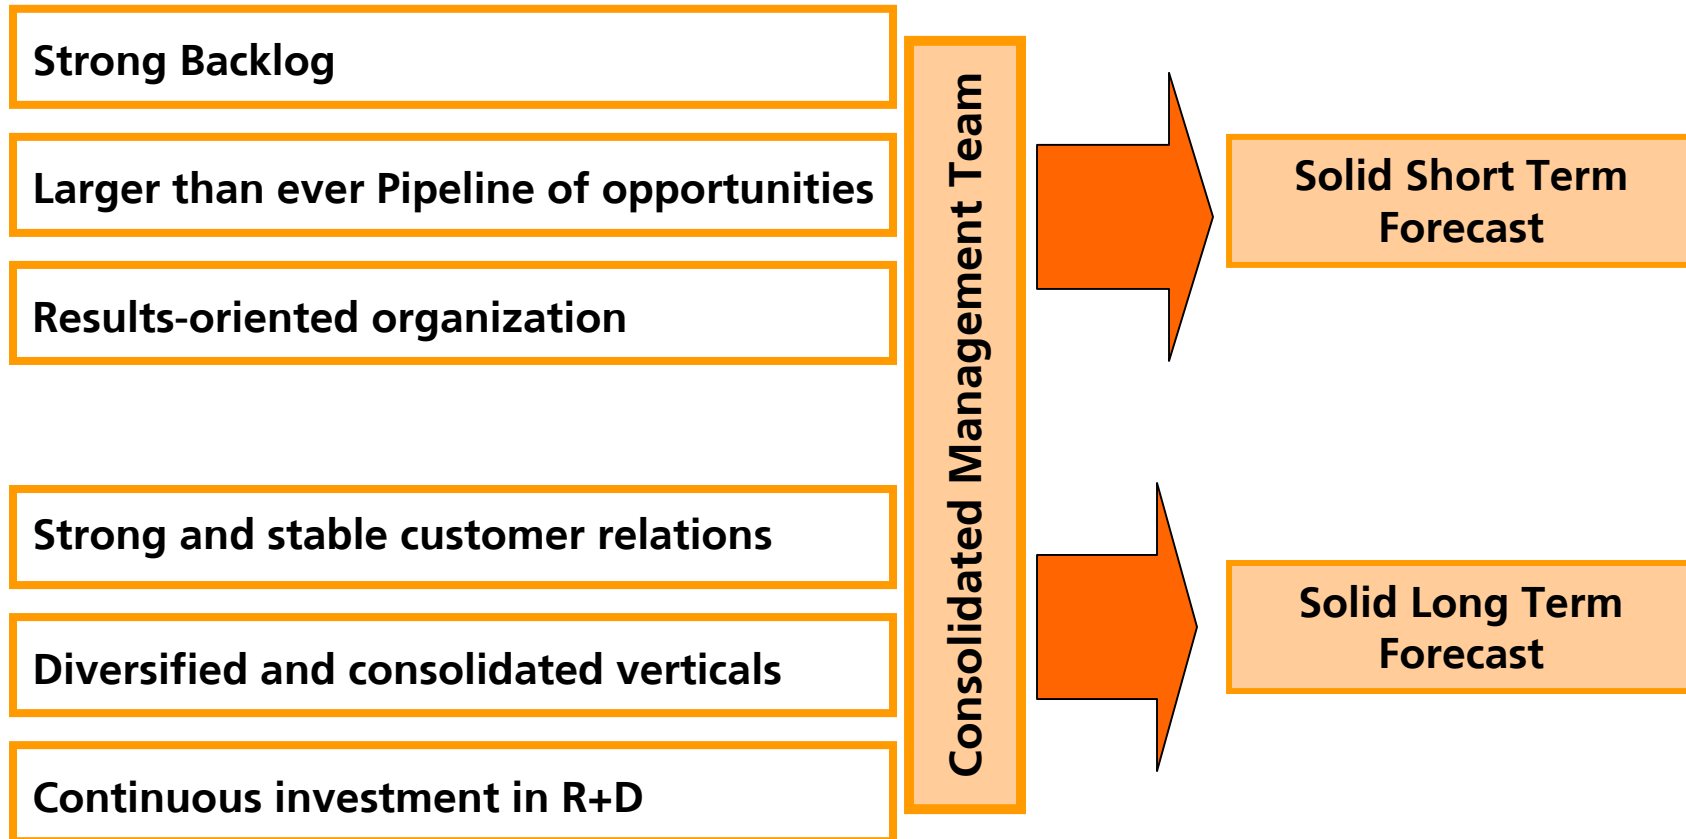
Strong Backlog

Larger than ever Pipeline of opportunities

Results-oriented organization

Strong and stable customer relations

Diversified and consolidated verticals

Continuous investment in R+D

Consolidated Management Team

Solid Short Term Forecast

Solid Long Term Forecast